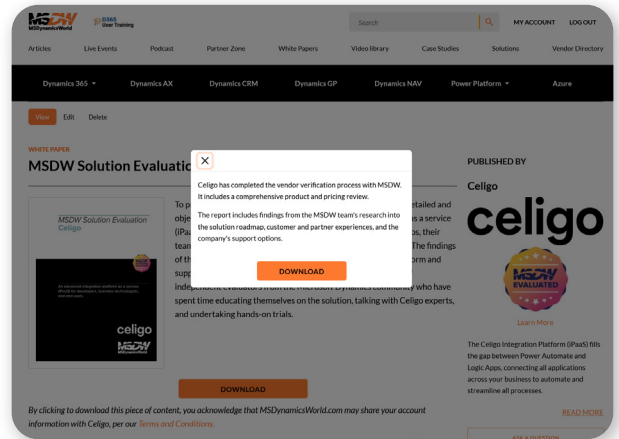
MSDW MSDynamicsWorld

D365 User Training

Search

MY ACCOUNT LOG OUT

Articles Live Events Podcast Partner Zone White Papers Video library Case Studies Solutions Vendor Directory

Dynamics 365 Dynamics AX Dynamics CRM Dynamics GP Dynamics NAV Power Platform Azure

View Edit Delete

WHITE PAPER

MSDW Solution Evaluati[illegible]

To p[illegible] etailed and obje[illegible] s a service (iPa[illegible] s, their tean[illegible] The findings of th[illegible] orm and supp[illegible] independent evaluators from the Microsoft Dynamics community who have spent time educating themselves on the solution, talking with Celigo experts, and undertaking hands-on trials.

MSDW Solution Evaluation Celigo

celigo

MSDW

Celigo has completed the vendor verification process with MSDW. It includes a comprehensive product and pricing review.

The report includes findings from the MSDW team's research into the solution roadmap, customer and partner experiences, and the company's support options.

DOWNLOAD

PUBLISHED BY

Celigo

celigo

MSDW EVALUATED

Learn More

The Celigo Integration Platform (iPaaS) fills the gap between Power Automate and Logic Apps, connecting all applications across your business to automate and streamline all processes.

READ MORE

DOWNLOAD

By clicking to download this piece of content, you acknowledge that MSDynamicsWorld.com may share your information with Celigo, per our Terms and Conditions.

ASK A QUESTION